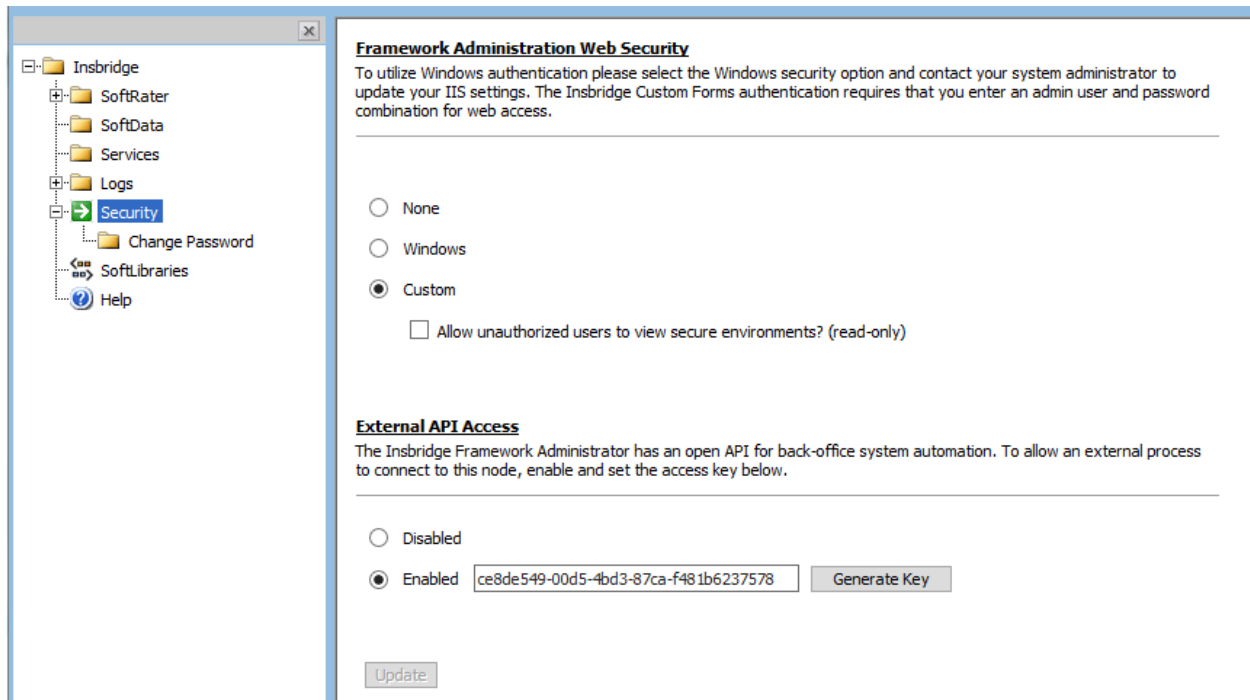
Insbridge
SoftRater
SoftData
Services
Logs
Security
Change Password
SoftLibraries
Help

Framework Administration Web Security

To utilize Windows authentication please select the Windows security option and contact your system administrator to update your IIS settings. The Insbridge Custom Forms authentication requires that you enter an admin user and password combination for web access.

None

Windows

Custom

Allow unauthorized users to view secure environments? (read-only)

External API Access

The Insbridge Framework Administrator has an open API for back-office system automation. To allow an external process to connect to this node, enable and set the access key below.

Disabled

Enabled ce8de549-00d5-4bd3-87ca-f481b6237578 Generate Key

Update